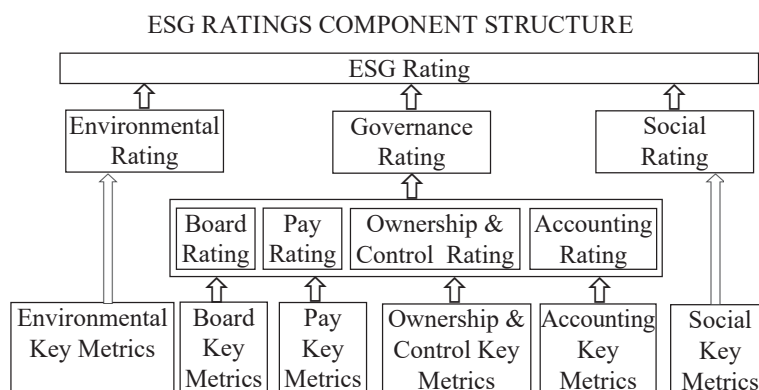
ESG RATINGS COMPONENT STRUCTURE

ESG Rating

Environmental Rating

Governance Rating

Social Rating

Board Rating

Pay Rating

Ownership & Control Rating

Accounting Rating

Environmental Key Metrics

Board Key Metrics

Pay Key Metrics

Ownership & Control Key Metrics

Accounting Key Metrics

Social Key Metrics